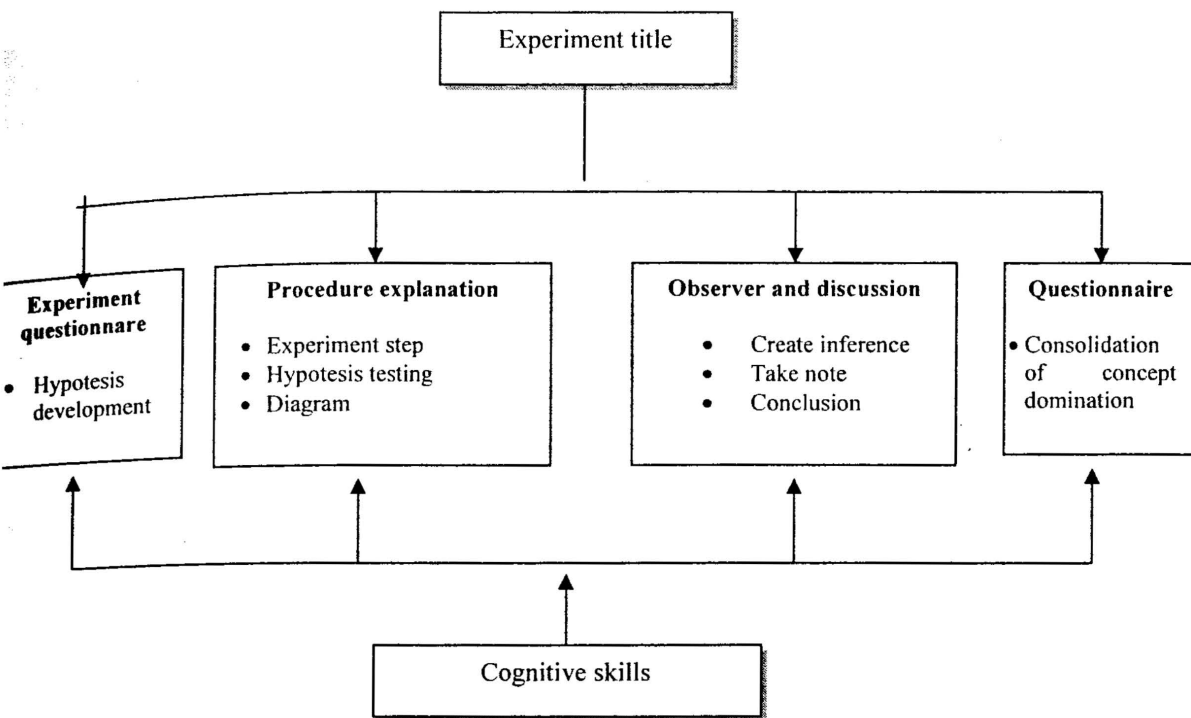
Experiment title

Experiment questionnare

• Hypotesis development

Procedure explanation

• Experiment step
• Hypotesis testing
• Diagram

Observer and discussion

• Create inference
• Take note
• Conclusion

Questionnaire

• Consolidation of concept domination

Cognitive skills